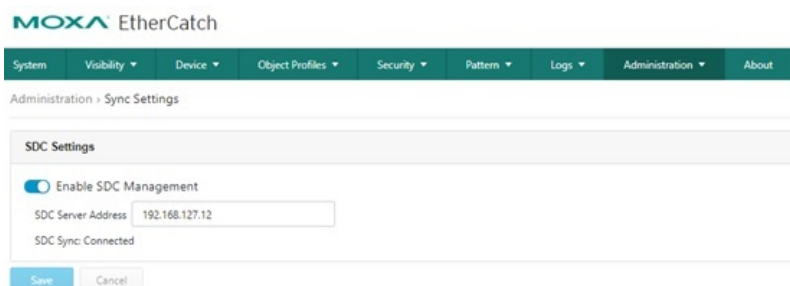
MOXA EtherCatch

System Visibility ▼ Device ▼ Object Profiles ▼ Security ▼ Pattern ▼ Logs ▼ Administration ▼ About

Administration › Sync Settings

SDC Settings

Enable SDC Management

SDC Server Address 192.168.127.12

SDC Sync: Connected

Save Cancel